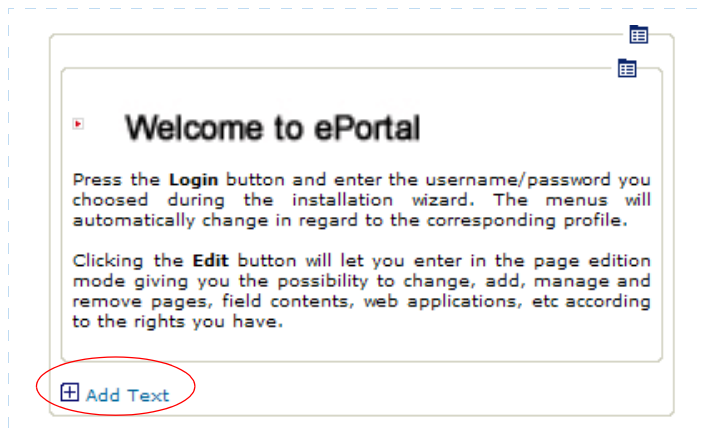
Welcome to ePortal

Press the **Login** button and enter the username/password you choosed during the installation wizard. The menus will automatically change in regard to the corresponding profile.

Clicking the **Edit** button will let you enter in the page edition mode giving you the possibility to change, add, manage and remove pages, field contents, web applications, etc according to the rights you have.

Add Text